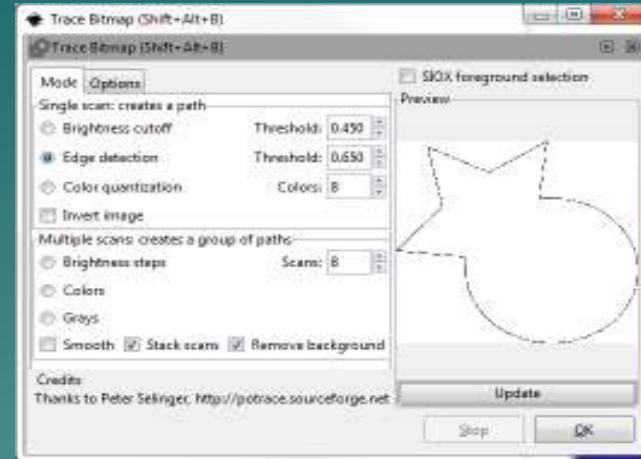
Trace Bitmap (Shift+Alt+B)

Trace Bitmap (Shift+Alt+B)

Mode Options

SIOX foreground selection

Preview

Single scan: creates a path

Brightness cutoff Threshold: 0.450

Edge detection Threshold: 0.650

Color quantization Colors: 8

Invert image

Multiple scans: creates a group of paths

Brightness steps Scans: 8

Colors

Grays

Smooth Stack scans Remove background

Credits

Thanks to Peter Selinger, http://potrace.sourceforge.net

Update

Stop

OK